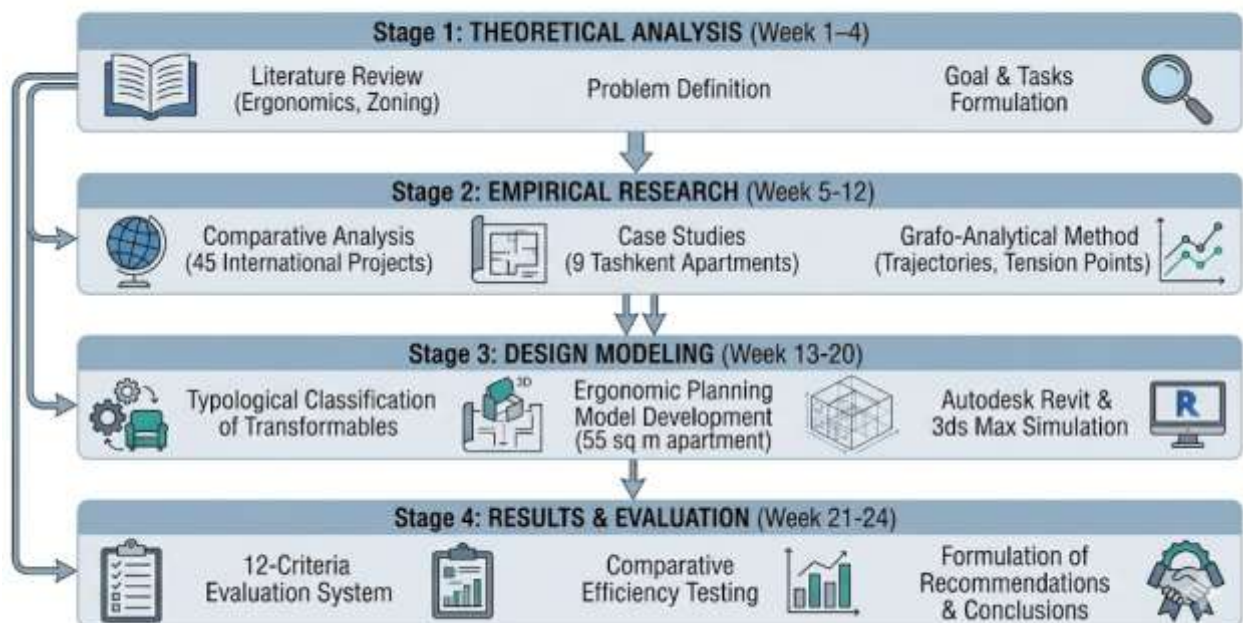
Stage 1: THEORETICAL ANALYSIS (Week 1–4)

Literature Review (Ergonomics, Zoning)

Problem Definition

Goal & Tasks Formulation

Stage 2: EMPIRICAL RESEARCH (Week 5-12)

Comparative Analysis (45 International Projects)

Case Studies (9 Tashkent Apartments)

Grafo-Analytical Method (Trajectories, Tension Points)

Stage 3: DESIGN MODELING (Week 13-20)

Typological Classification of Transformables

3D

Ergonomic Planning Model Development (55 sq m apartment)

Autodesk Revit & 3ds Max Simulation

R

Stage 4: RESULTS & EVALUATION (Week 21-24)

12-Criteria Evaluation System

Comparative Efficiency Testing

Formulation of Recommendations & Conclusions